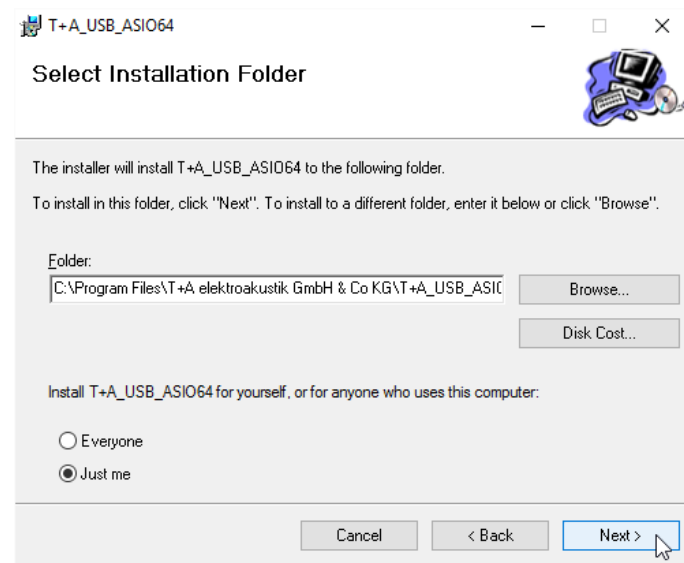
T+A_USB_ASIO64

Select Installation Folder

The installer will install T+A_USB_ASIO64 to the following folder.

To install in this folder, click "Next". To install to a different folder, enter it below or click "Browse".

Folder:

C:\Program Files\T+A elektroakustik GmbH & Co KG\T+A_USB_ASI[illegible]

Browse...

Disk Cost...

Install T+A_USB_ASIO64 for yourself, or for anyone who uses this computer:

Everyone

Just me

Cancel

< Back

Next >